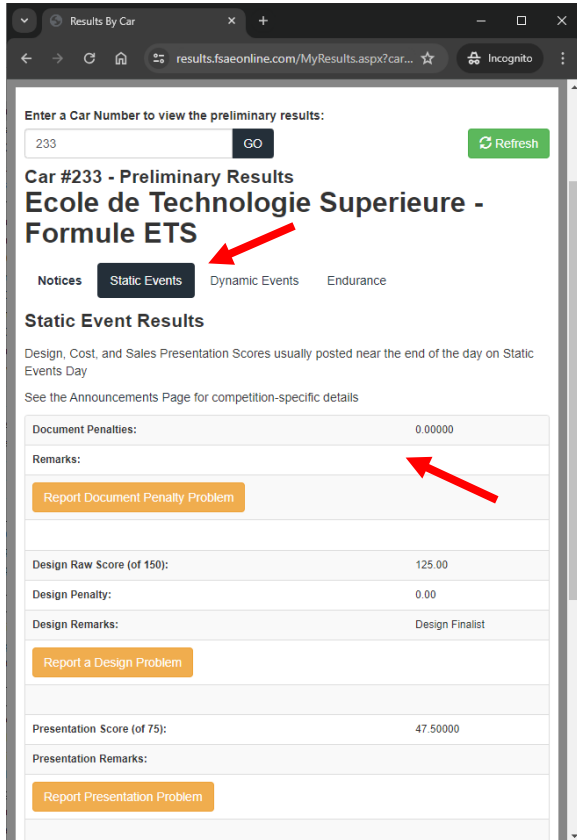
Results By Car

results.fsaeonline.com/MyResults.aspx?car...

Incognito

Enter a Car Number to view the preliminary results:

233

GO

Refresh

Car #233 - Preliminary Results

Ecole de Technologie Superieure - Formule ETS

Notices | Static Events | Dynamic Events | Endurance

Static Event Results

Design, Cost, and Sales Presentation Scores usually posted near the end of the day on Static Events Day

See the Announcements Page for competition-specific details

| | |
|---|---|
| Document Penalties: | 0.00000 |
| Remarks: | |

Report Document Penalty Problem

| | |
|---|---|
| Design Raw Score (of 150): | 125.00 |
| Design Penalty: | 0.00 |
| Design Remarks: | Design Finalist |

Report a Design Problem

| | |
|---|---|
| Presentation Score (of 75): | 47.50000 |
| Presentation Remarks: | |

Report Presentation Problem